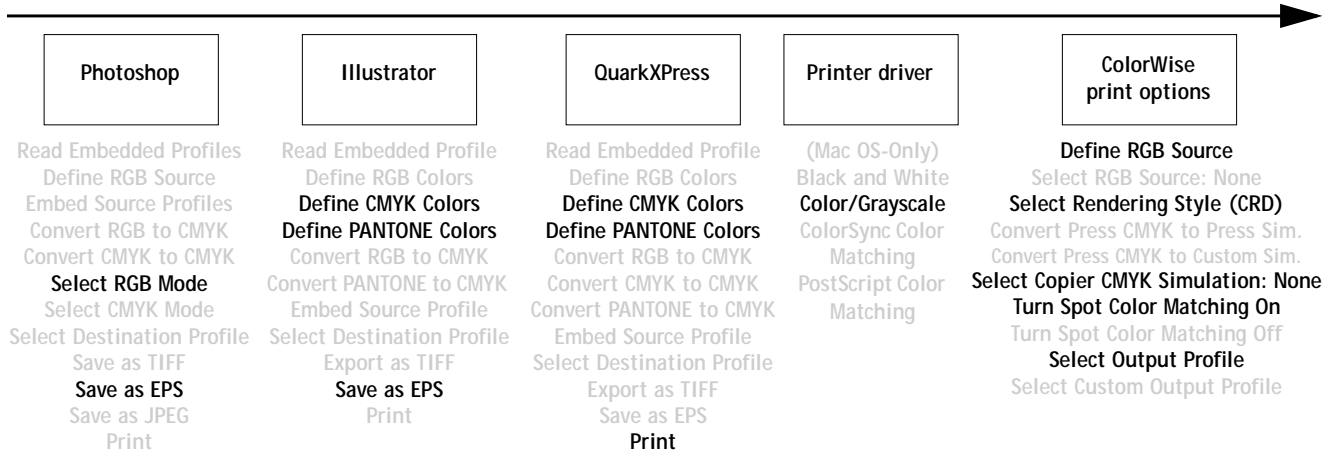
Photoshop

Read Embedded Profiles
Define RGB Source
Embed Source Profiles
Convert RGB to CMYK
Convert CMYK to CMYK
Select RGB Mode
Select CMYK Mode
Select Destination Profile
Save as TIFF
Save as EPS
Save as JPEG
Print

Illustrator

Read Embedded Profile
Define RGB Colors
Define CMYK Colors
Define PANTONE Colors
Convert RGB to CMYK
Convert PANTONE to CMYK
Embed Source Profile
Select Destination Profile
Export as TIFF
Save as EPS
Print

QuarkXPress

Read Embedded Profile
Define RGB Colors
Define CMYK Colors
Define PANTONE Colors
Convert RGB to CMYK
Convert CMYK to CMYK
Convert PANTONE to CMYK
Embed Source Profile
Select Destination Profile
Export as TIFF
Save as EPS
Print

Printer driver

(Mac OS-Only)
Black and White
Color/Grayscale
ColorSync Color Matching
PostScript Color Matching

ColorWise print options

Define RGB Source
Select RGB Source: None
Select Rendering Style (CRD)
Convert Press CMYK to Press Sim.
Convert Press CMYK to Custom Sim.
Select Copier CMYK Simulation: None
Turn Spot Color Matching On
Turn Spot Color Matching Off
Select Output Profile
Select Custom Output Profile